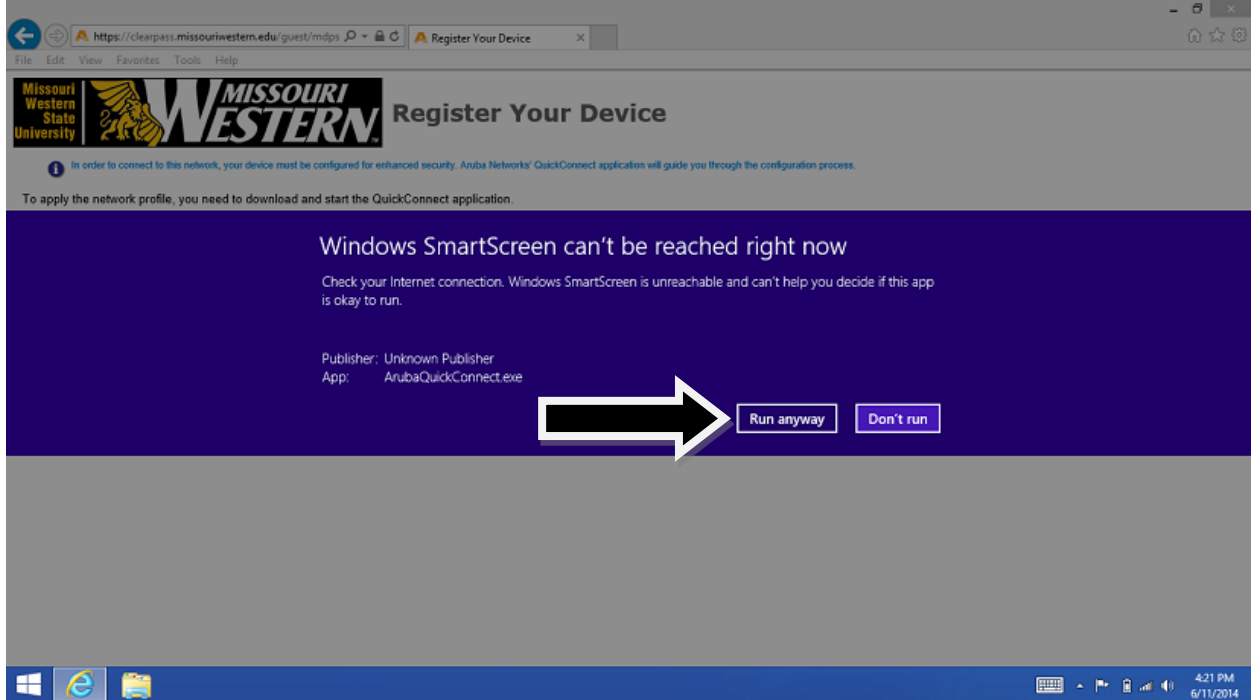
https://clearpass.missouriwestern.edu/guest/mdps

Register Your Device

File Edit View Favorites Tools Help

Missouri Western State University

MISSOURI WESTERN

Register Your Device

In order to connect to this network, your device must be configured for enhanced security. Aruba Networks' QuickConnect application will guide you through the configuration process.

To apply the network profile, you need to download and start the QuickConnect application.

Windows SmartScreen can't be reached right now

Check your Internet connection. Windows SmartScreen is unreachable and can't help you decide if this app is okay to run.

Publisher: Unknown Publisher
App: ArubaQuickConnect.exe

Run anyway

Don't run

4:21 PM
6/11/2014